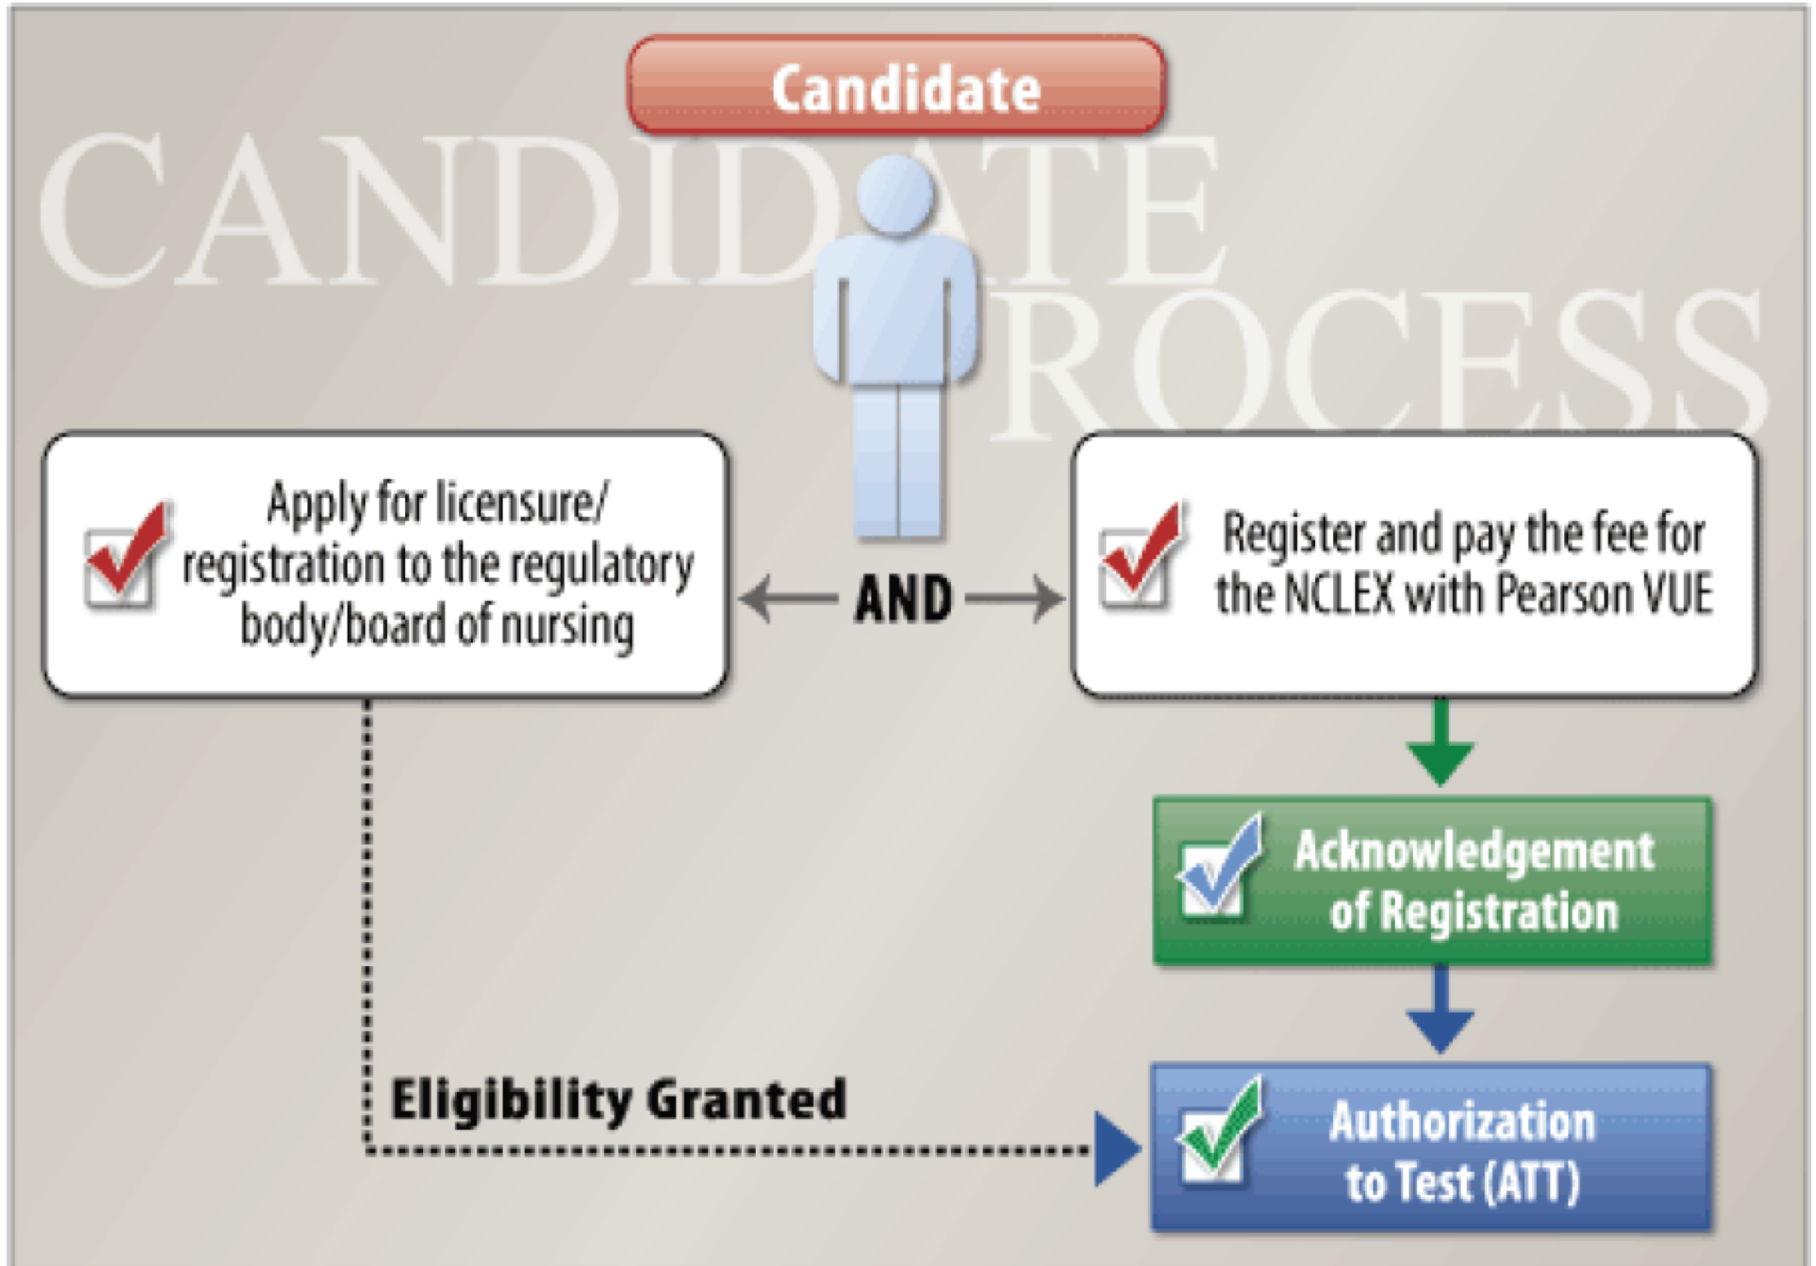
Candidate

CANDIDATE ROCESS

Apply for licensure/ registration to the regulatory body/board of nursing

AND

Register and pay the fee for the NCLEX with Pearson VUE

Acknowledgement of Registration

Eligibility Granted

Authorization to Test (ATT)